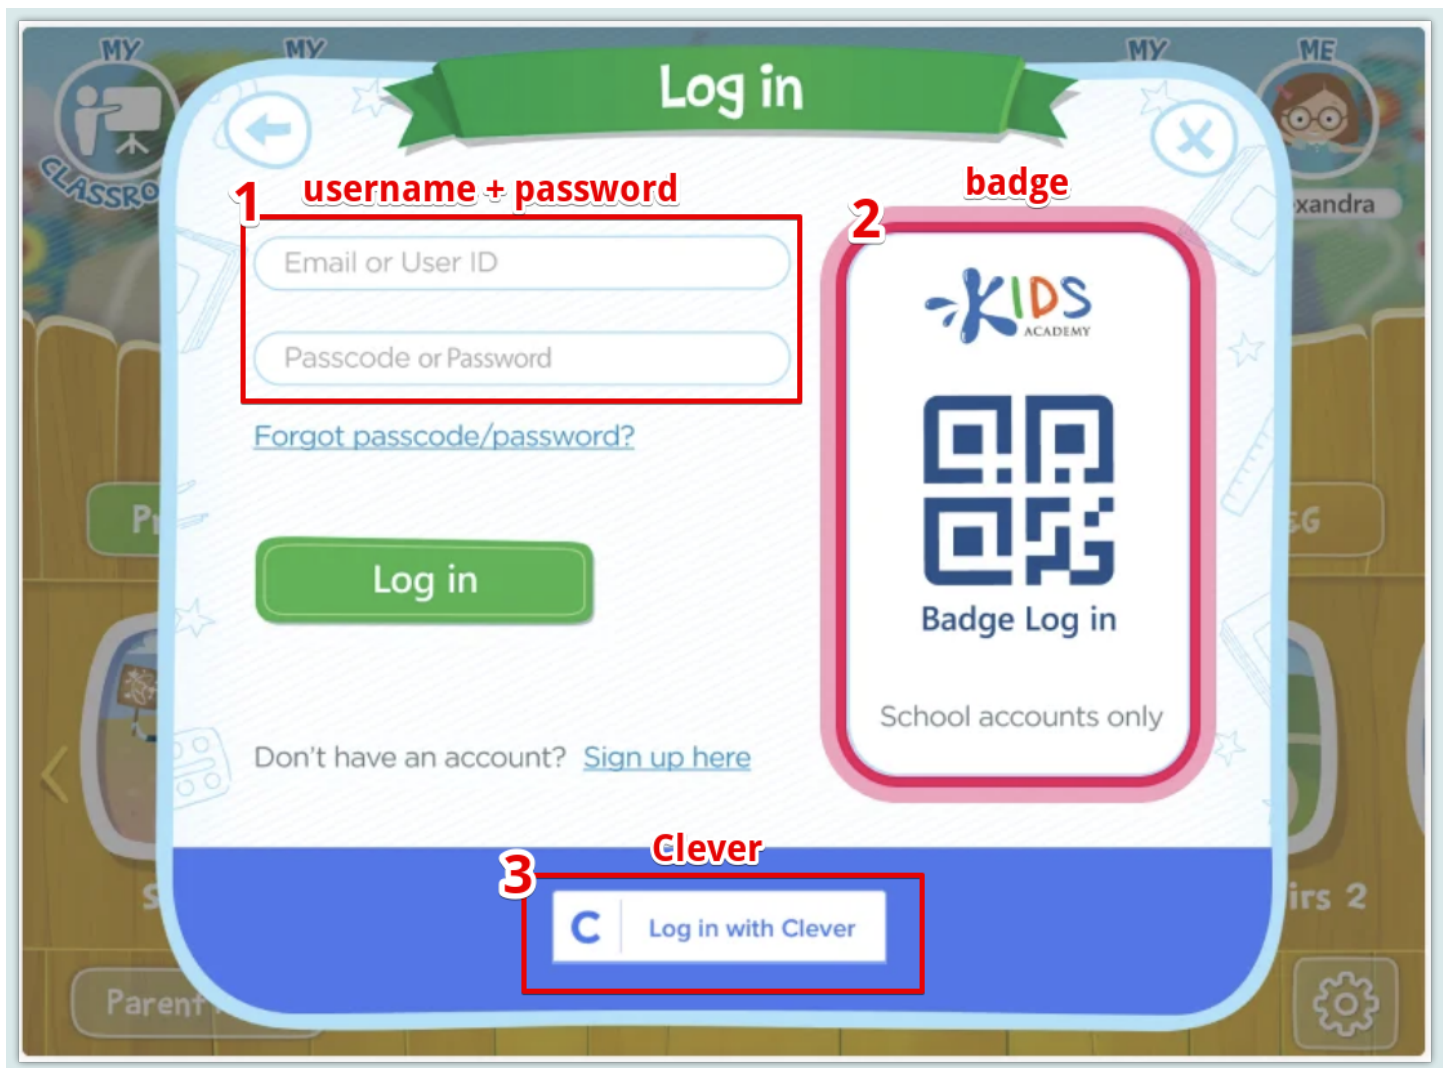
MY
MY
MY
ME
CLASSRO
xandra

Log in

1 username + password

Email or User ID

Passcode or Password

Forgot passcode/password?

Log in

Don't have an account? Sign up here

2 badge

KIDS ACADEMY

Badge Log in

School accounts only

3 Clever

C Log in with Clever

Parent
irs 2